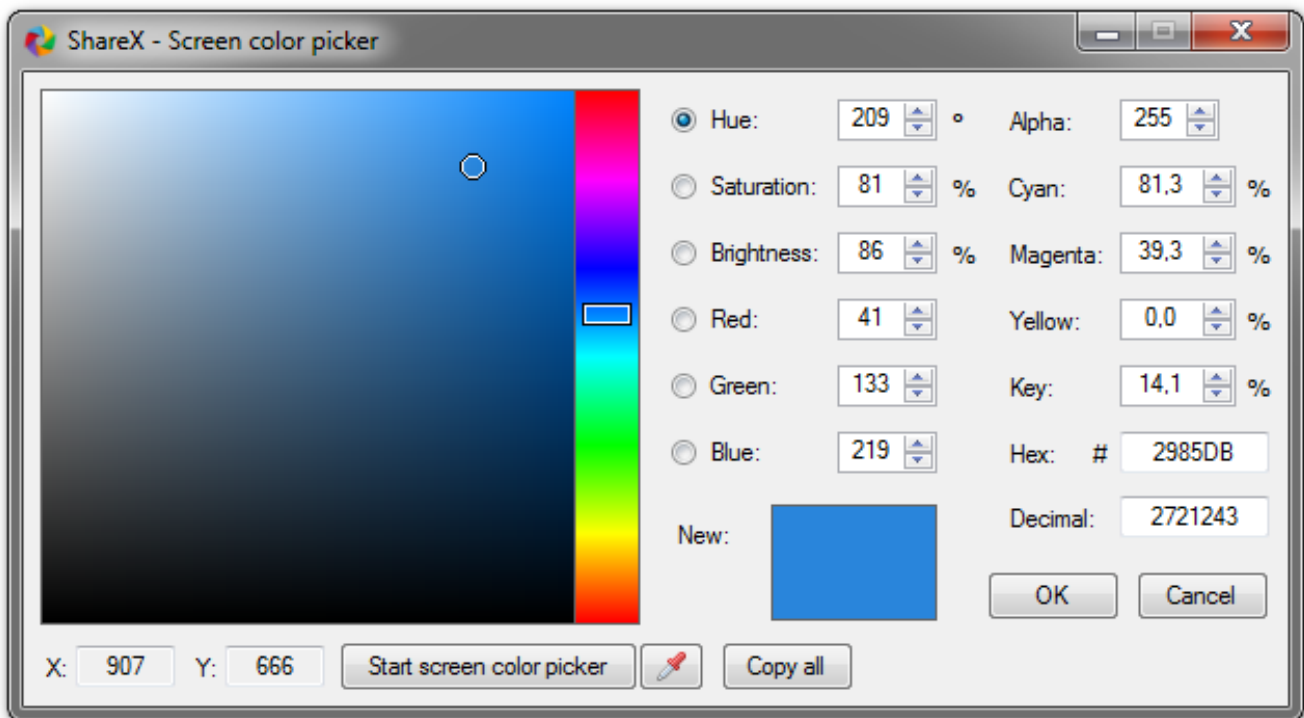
ShareX - Screen color picker

Hue: 209 °
Saturation: 81 %
Brightness: 86 %
Red: 41
Green: 133
Blue: 219

Alpha: 255
Cyan: 81,3 %
Magenta: 39,3 %
Yellow: 0,0 %
Key: 14,1 %
Hex: # 2985DB
Decimal: 2721243

New:

OK
Cancel

X: 907 Y: 666 Start screen color picker Copy all